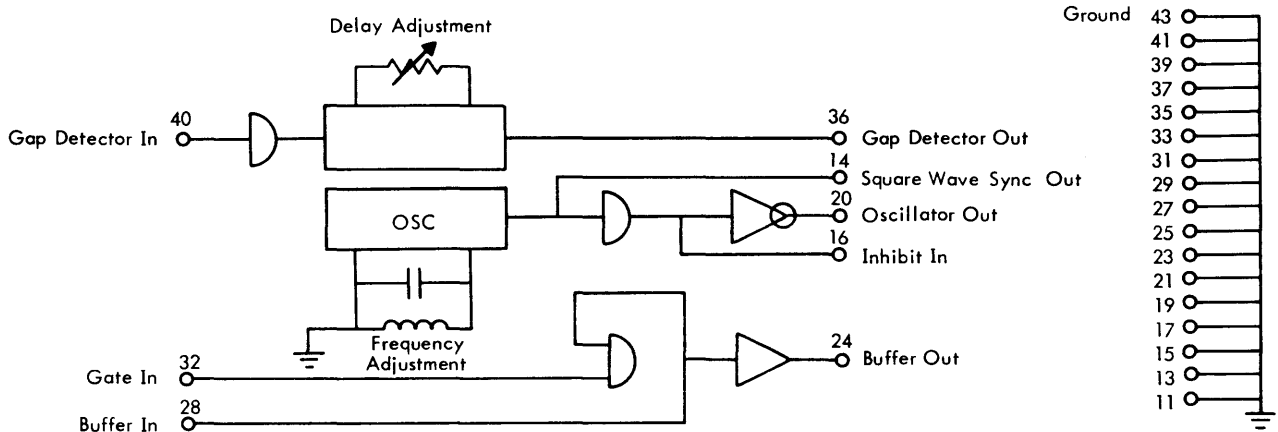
Delay Adjustment

Gap Detector In 40

36 Gap Detector Out

14 Square Wave Sync Out

OSC

20 Oscillator Out

16 Inhibit In

Frequency Adjustment

Gate In 32

24 Buffer Out

Buffer In 28

Ground 43
41
39
37
35
33
31
29
27
25
23
21
19
17
15
13
11